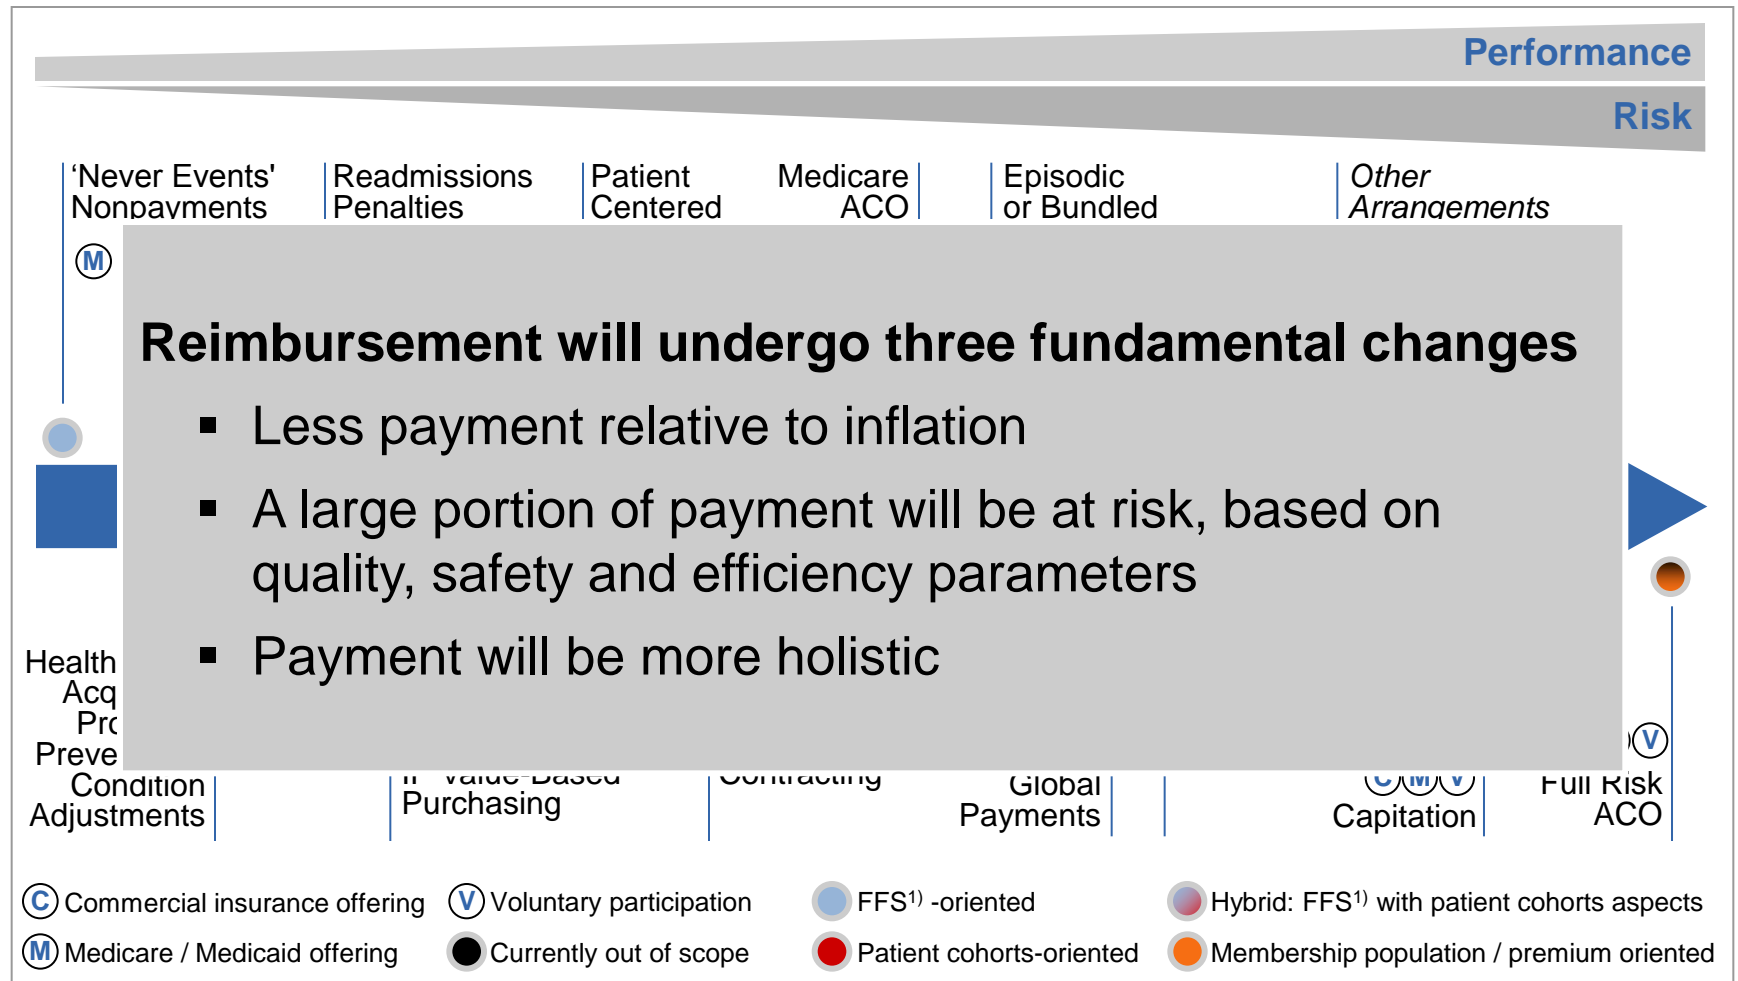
Performance

Risk

'Never Events' Nonpayments

Readmissions Penalties

Patient Centered

Medicare ACO

Episodic or Bundled

*Other Arrangements*

M

**Reimbursement will undergo three fundamental changes**

- Less payment relative to inflation
- A large portion of payment will be at risk, based on quality, safety and efficiency parameters
- Payment will be more holistic

Health Acq Pro Preve Condition Adjustments

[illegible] Value-Based Purchasing

Contracting

Global Payments

C M V

Capitation

V

Full Risk ACO

C Commercial insurance offering

V Voluntary participation

FFS$^{1)}$ -oriented

Hybrid: FFS$^{1)}$ with patient cohorts aspects

M Medicare / Medicaid offering

Currently out of scope

Patient cohorts-oriented

Membership population / premium oriented